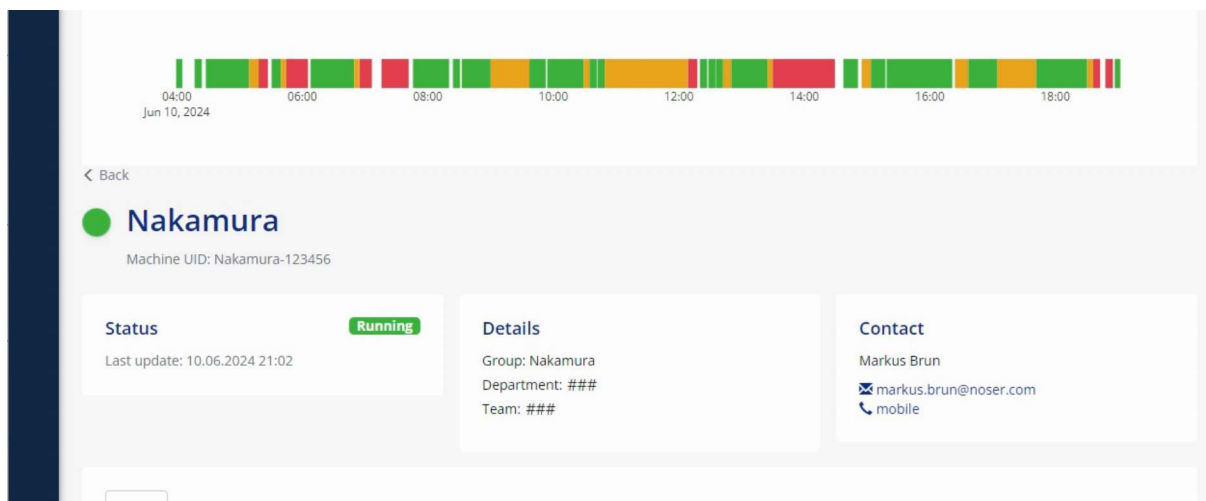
04:00
Jun 10, 2024

06:00

08:00

10:00

12:00

14:00

16:00

18:00

< Back

Nakamura

Machine UID: Nakamura-123456

Status

Running

Last update: 10.06.2024 21:02

Details

Group: Nakamura

Department: ###

Team: ###

Contact

Markus Brun

markus.brun@noser.com

mobile